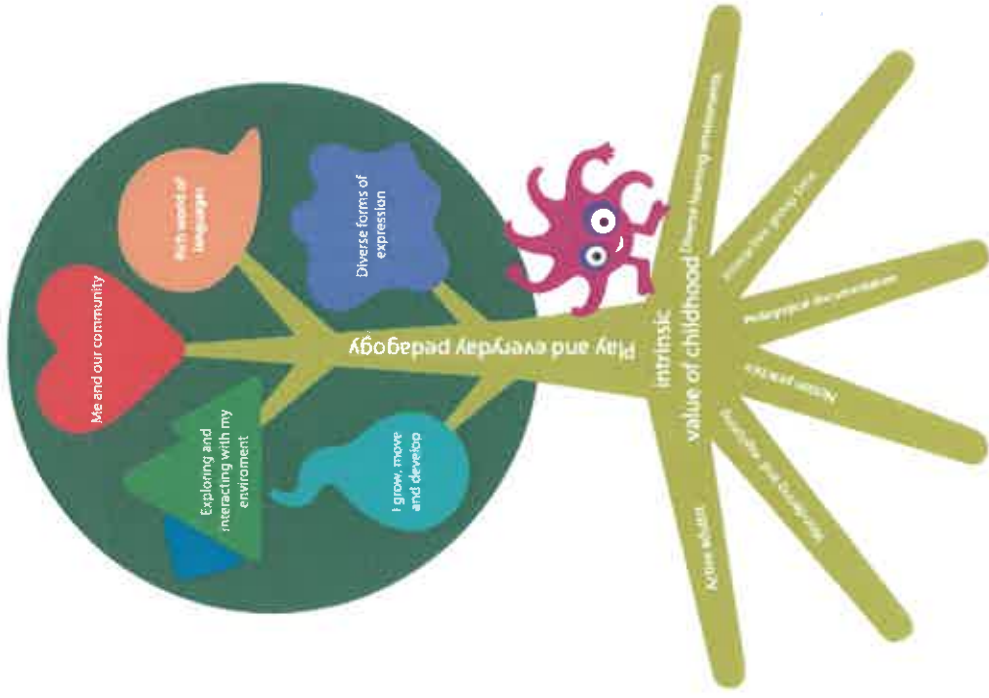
Rich world of languages

Diverse forms of expression

Me and our community

Exploring and interacting with my enviroment

I grow, move and develop

Play and everyday pedagogy

intrinsic value of childhood

Diverse learning environments

Active adults

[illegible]

Pedagogical documentation

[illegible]

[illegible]

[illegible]